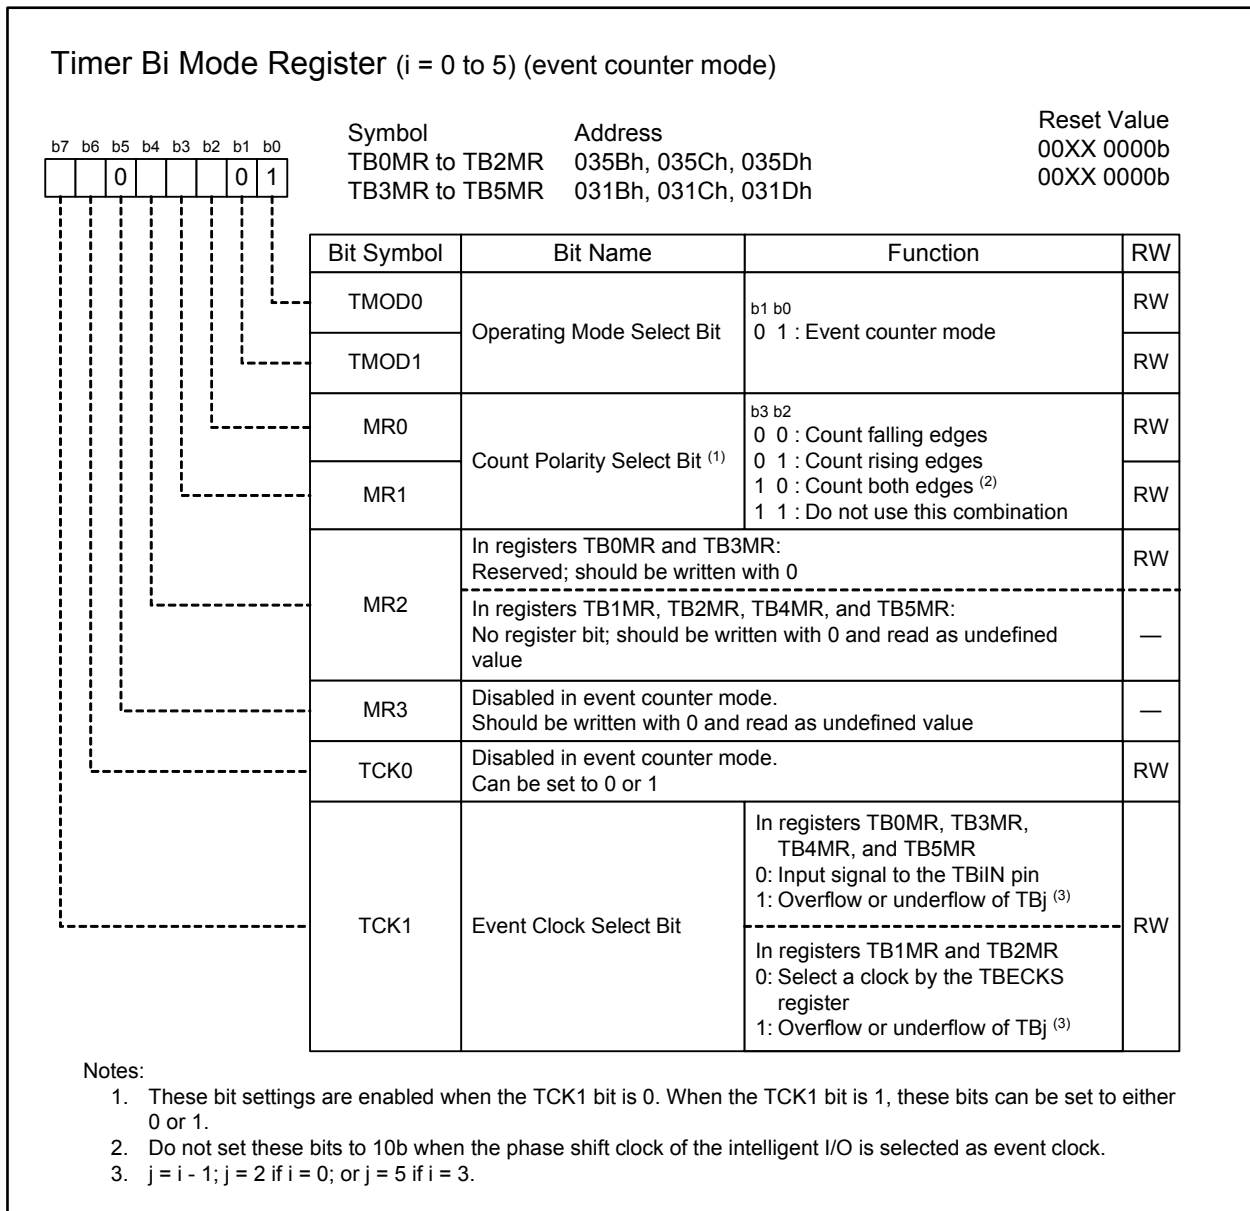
Timer Bi Mode Register (i = 0 to 5) (event counter mode)

b7 b6 b5 b4 b3 b2 b1 b0
0 0 1

Symbol
TB0MR to TB2MR
TB3MR to TB5MR

Address
035Bh, 035Ch, 035Dh
031Bh, 031Ch, 031Dh

Reset Value
00XX 0000b
00XX 0000b

| Bit Symbol | Bit Name | Function | RW |
|---|---|---|---|
| TMOD0 | Operating Mode Select Bit | b1 b0<br>0 1 : Event counter mode | RW |
| TMOD1 | | | RW |
| MR0 | Count Polarity Select Bit $^{(1)}$ | b3 b2<br>0 0 : Count falling edges<br>0 1 : Count rising edges<br>1 0 : Count both edges $^{(2)}$<br>1 1 : Do not use this combination | RW |
| MR1 | | | RW |
| MR2 | In registers TB0MR and TB3MR:<br>Reserved; should be written with 0 | | RW |
| | In registers TB1MR, TB2MR, TB4MR, and TB5MR:<br>No register bit; should be written with 0 and read as undefined value | | — |
| MR3 | Disabled in event counter mode.<br>Should be written with 0 and read as undefined value | | — |
| TCK0 | Disabled in event counter mode.<br>Can be set to 0 or 1 | | RW |
| TCK1 | Event Clock Select Bit | In registers TB0MR, TB3MR, TB4MR, and TB5MR<br>0: Input signal to the TBiIN pin<br>1: Overflow or underflow of TBj $^{(3)}$<br>In registers TB1MR and TB2MR<br>0: Select a clock by the TBECKS register<br>1: Overflow or underflow of TBj $^{(3)}$ | RW |

Notes:
1. These bit settings are enabled when the TCK1 bit is 0. When the TCK1 bit is 1, these bits can be set to either 0 or 1.
2. Do not set these bits to 10b when the phase shift clock of the intelligent I/O is selected as event clock.
3. j = i - 1; j = 2 if i = 0; or j = 5 if i = 3.